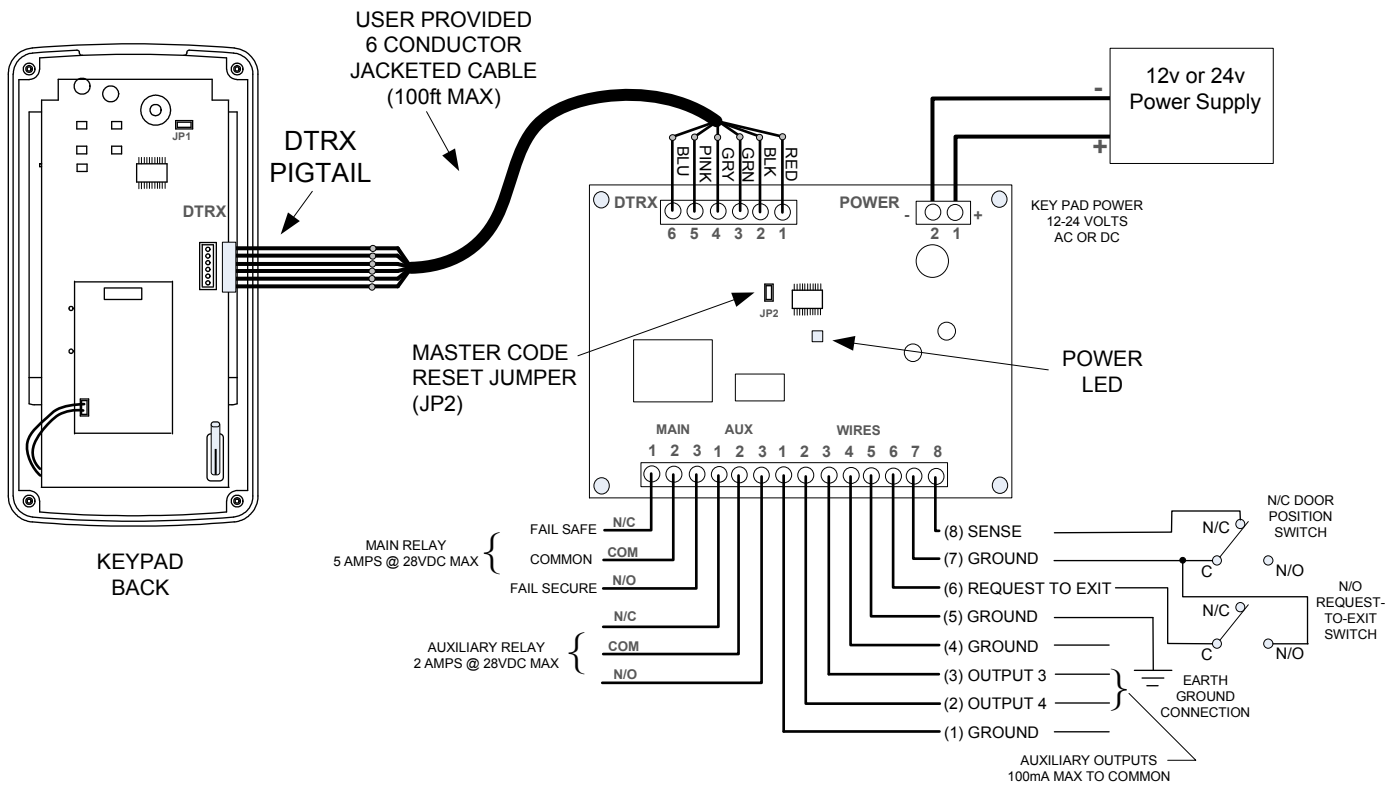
USER PROVIDED
6 CONDUCTOR
JACKETED CABLE
(100ft MAX)

12v or 24v
Power Supply

-
+

JP1

DTRX
PIGTAIL

DTRX

BLU PINK GRY GRN BLK RED

DTRX
6 5 4 3 2 1

POWER
- +
2 1

KEY PAD POWER
12-24 VOLTS
AC OR DC

JP2

MASTER CODE
RESET JUMPER
(JP2)

POWER
LED

MAIN AUX WIRES
1 2 3 1 2 3 1 2 3 4 5 6 7 8

MAIN RELAY
5 AMPS @ 28VDC MAX

FAIL SAFE N/C
COMMON COM
FAIL SECURE N/O

AUXILIARY RELAY
2 AMPS @ 28VDC MAX

N/C
COM
N/O

KEYPAD
BACK

(8) SENSE
(7) GROUND
(6) REQUEST TO EXIT
(5) GROUND
(4) GROUND
(3) OUTPUT 3
(2) OUTPUT 4
(1) GROUND

N/C DOOR
POSITION
SWITCH

N/C
C
N/O

N/O
REQUEST-
TO-EXIT
SWITCH

N/C
C
N/O

EARTH
GROUND
CONNECTION

AUXILIARY OUTPUTS
100mA MAX TO COMMON